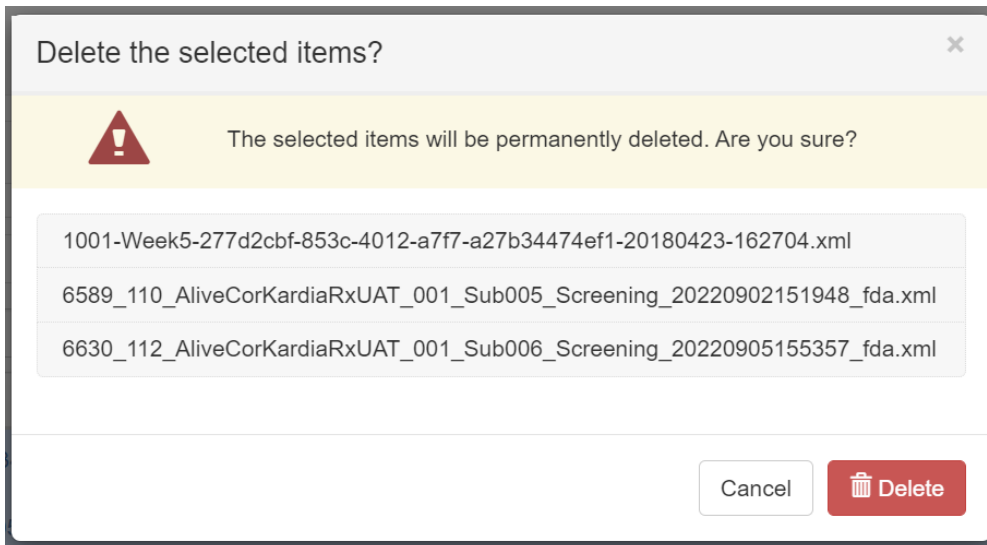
Delete the selected items?

×

The selected items will be permanently deleted. Are you sure?

1001-Week5-277d2cbf-853c-4012-a7f7-a27b34474ef1-20180423-162704.xml

6589_110_AliveCorKardiaRxUAT_001_Sub005_Screening_20220902151948_fda.xml

6630_112_AliveCorKardiaRxUAT_001_Sub006_Screening_20220905155357_fda.xml

Cancel

Delete